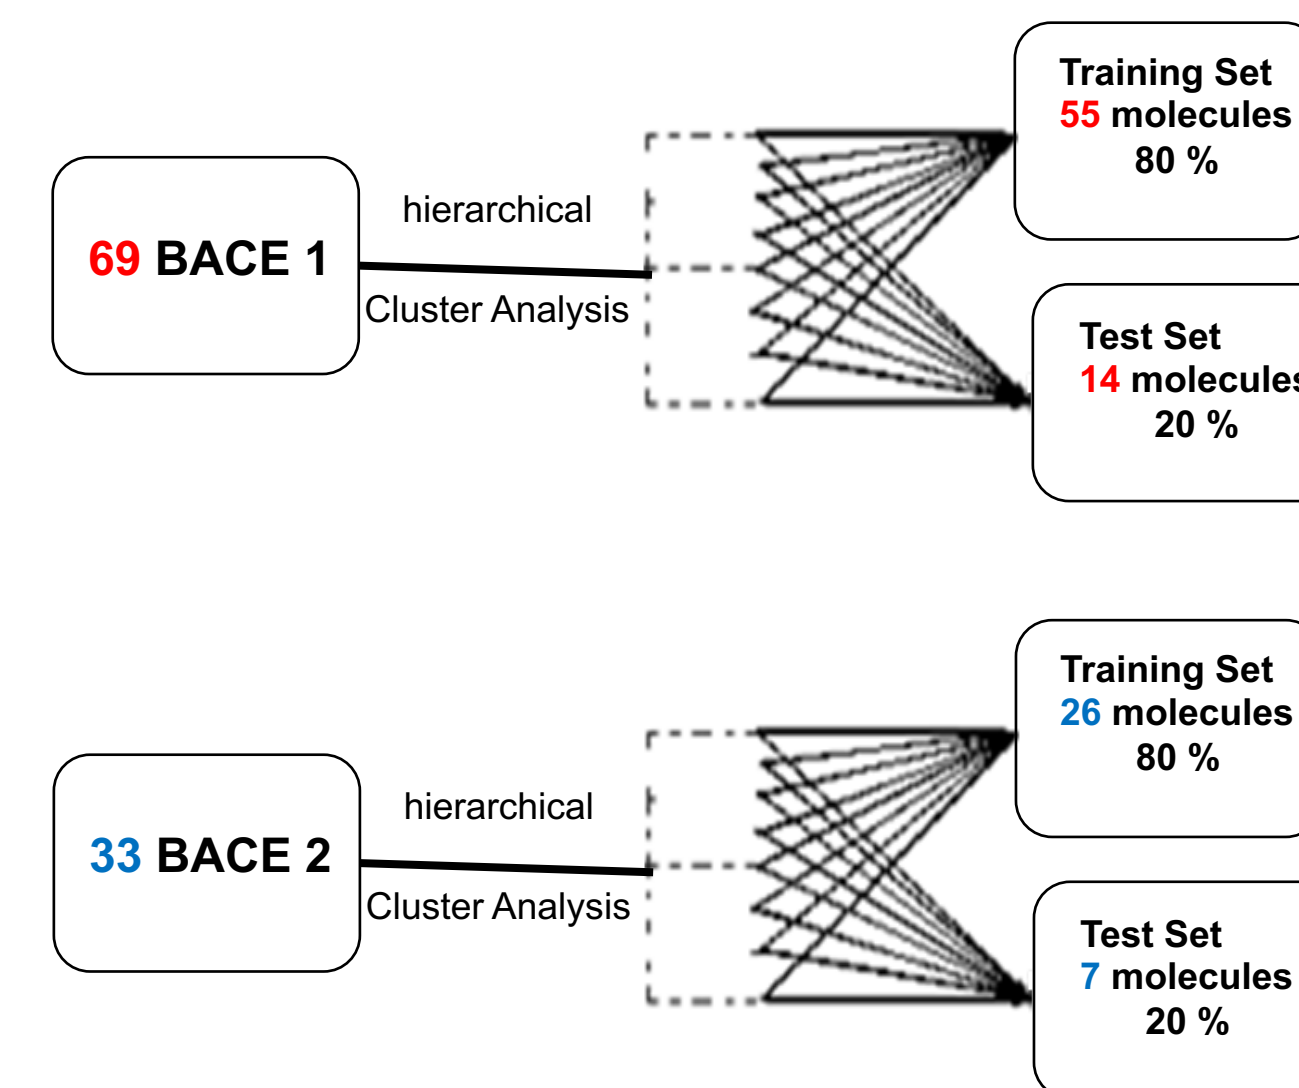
69 BACE 1

hierarchical

Cluster Analysis

Training Set
55 molecules
80 %

Test Set
14 molecule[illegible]
20 %

33 BACE 2

hierarchical

Cluster Analysis

Training Set
26 molecules
80 %

Test Set
7 molecules
20 %